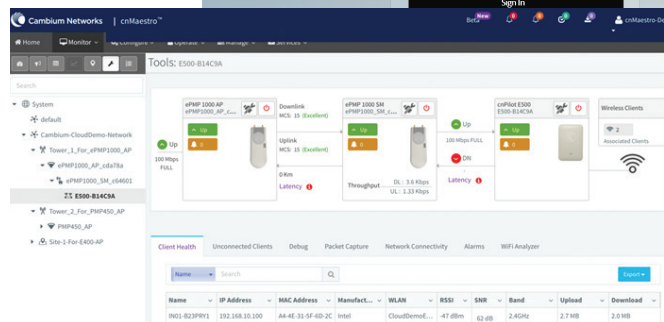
Cambium Networks | cnMaestro™

Sign In

Beta New

cnMaestro-De

Home Monitor Configure Operate Manage Services

Search

System
default
Cambium-CloudDemo-Network
Tower_1_For_ePMP1000_AP
ePMP1000_AP_cda78a
ePMP1000_SM_c64601
E500-B14C9A
Tower_2_For_PMP450_AP
PMP450_AP
Site-1-For-E400-AP

Tools: E500-B14C9A

Up
100 Mbps FULL

ePMP 1000 AP
ePMP1000_AP_c...
Up
0

Downlink
MCS: 15 (Excellent)
Uplink
MCS: 15 (Excellent)
0 Km
Latency

ePMP 1000 SM
ePMP1000_SM_c6...
Up
0
Throughput
DL : 3.6 Kbps
UL : 1.33 Kbps

Up
100 Mbps FULL
DN
Latency

cnPilot E500
E500-B14C9A
Up
0

Wireless Clients
2
Associated Clients

Client Health | Unconnected Clients | Debug | Packet Capture | Network Connectivity | Alarms | WiFi Analyzer

Name | Search | Export

| Name | IP Address | MAC Address | Manufact... | WLAN | RSSI | SNR | Band | Upload | Download |
|---|---|---|---|---|---|---|---|---|---|
| IN01-B23PRY1 | 192.168.10.100 | A4-4E-31-5F-6D-2C | Intel | CloudDemoE... | -47 dBm | 62 dB | 2.4GHz | 2.7 MB | 2.0 MB |